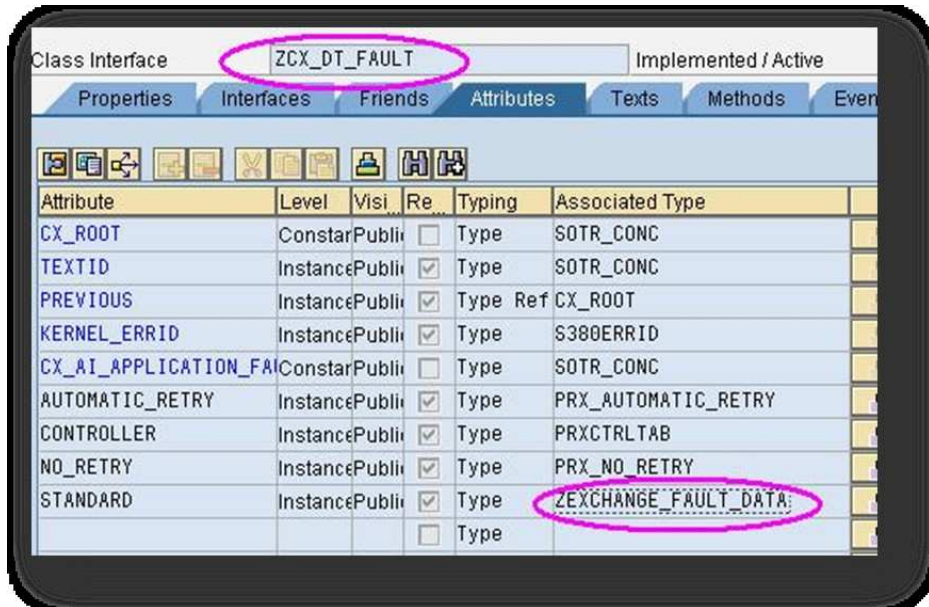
Class Interface ZCX_DT_FAULT Implemented / Active

Properties Interfaces Friends Attributes Texts Methods Even

| Attribute | Level | Visi | Re | Typing | Associated Type |
|---|---|---|---|---|---|
| CX_ROOT | Constar | Publi | | Type | SOTR_CONC |
| TEXTID | Instance | Publi | | Type | SOTR_CONC |
| PREVIOUS | Instance | Publi | | Type Ref | CX_ROOT |
| KERNEL_ERRID | Instance | Publi | | Type | S380ERRID |
| CX_AI_APPLICATION_FA | Constar | Publi | | Type | SOTR_CONC |
| AUTOMATIC_RETRY | Instance | Publi | | Type | PRX_AUTOMATIC_RETRY |
| CONTROLLER | Instance | Publi | | Type | PRXCTRLTAB |
| NO_RETRY | Instance | Publi | | Type | PRX_NO_RETRY |
| STANDARD | Instance | Publi | | Type | ZEXCHANGE_FAULT_DATA |
| | | | | Type | |